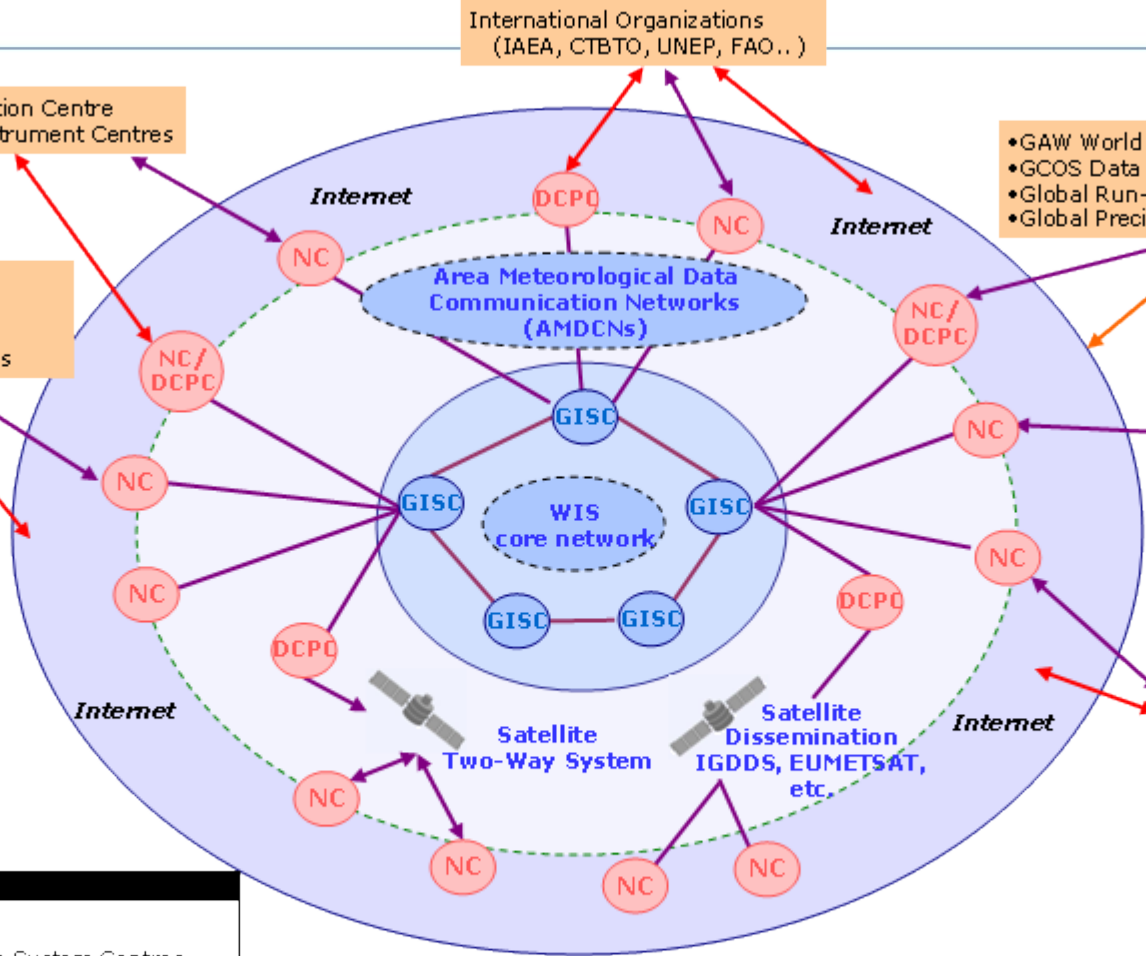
International Organizations
(IAEA, CTBTO, UNEP, FAO.. )

tion Centre
trument Centres

•GAW World
•GCOS Data
•Global Run-
•Global Preci

s

Internet

Internet

Internet

Internet

DCPC

NC

NC

NC/
DCPC

NC/
DCPC

NC

NC

NC

NC

Area Meteorological Data
Communication Networks
(AMDCNs)

GISC

GISC

GISC

WIS
core network

GISC

GISC

DCPC

DCPC

Satellite
Two-Way System

Satellite
Dissemination
IGDDS, EUMETSAT,
etc.

NC

NC

NC

NC

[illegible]